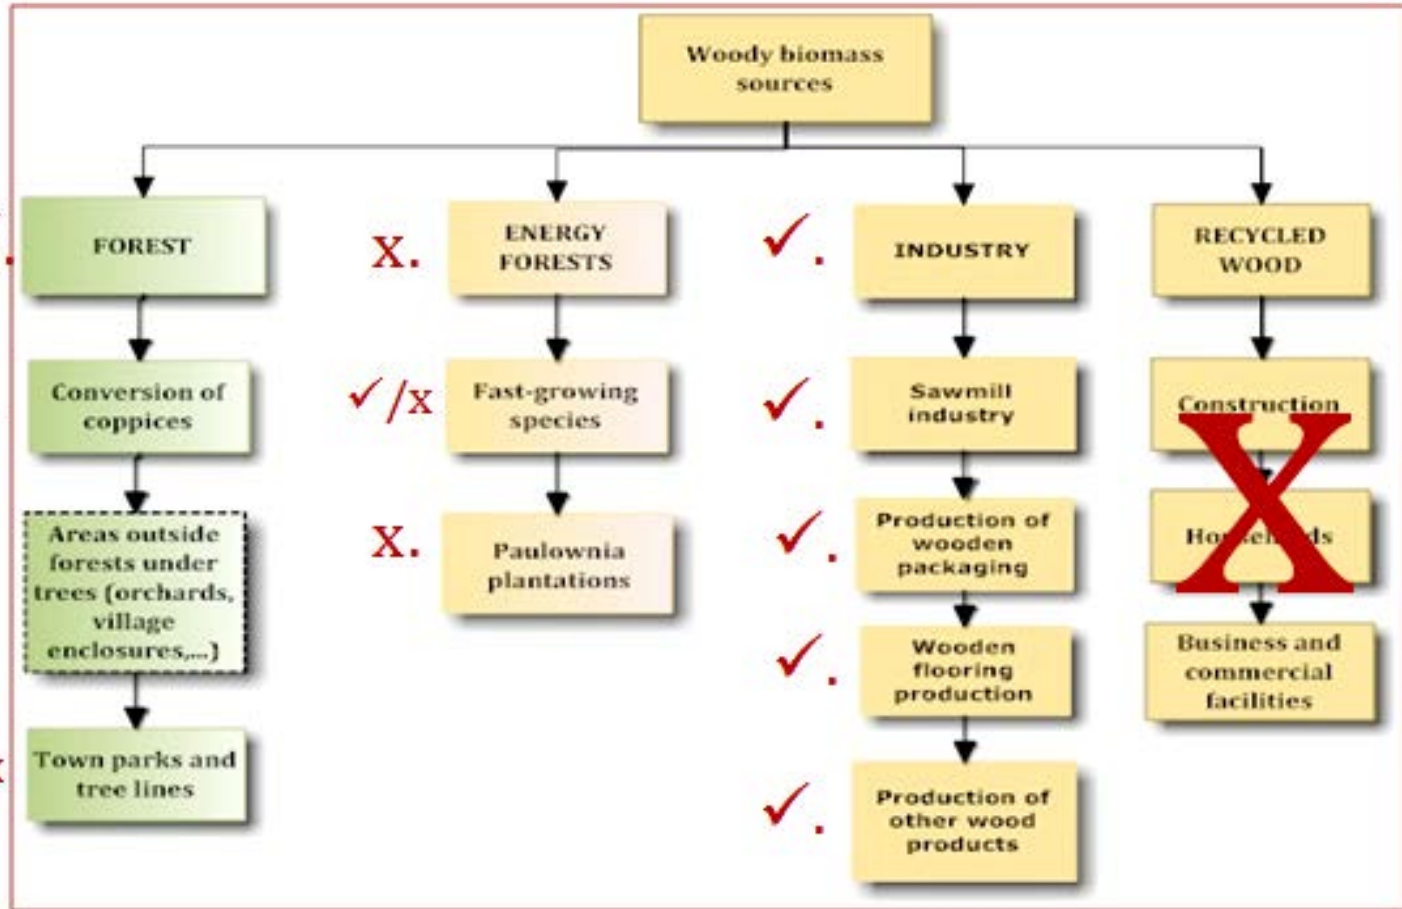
Woody biomass sources

FOREST

Conversion of coppices

Areas outside forests under trees (orchards, village enclosures,...)

Town parks and tree lines

X. ENERGY FORESTS

✓/X Fast-growing species

X. Paulownia plantations

✓. INDUSTRY

✓. Sawmill industry

✓. Production of wooden packaging

✓. Wooden flooring production

✓. Production of other wood products

RECYCLED WOOD

Construction

Ho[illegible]ds

X

Business and commercial facilities